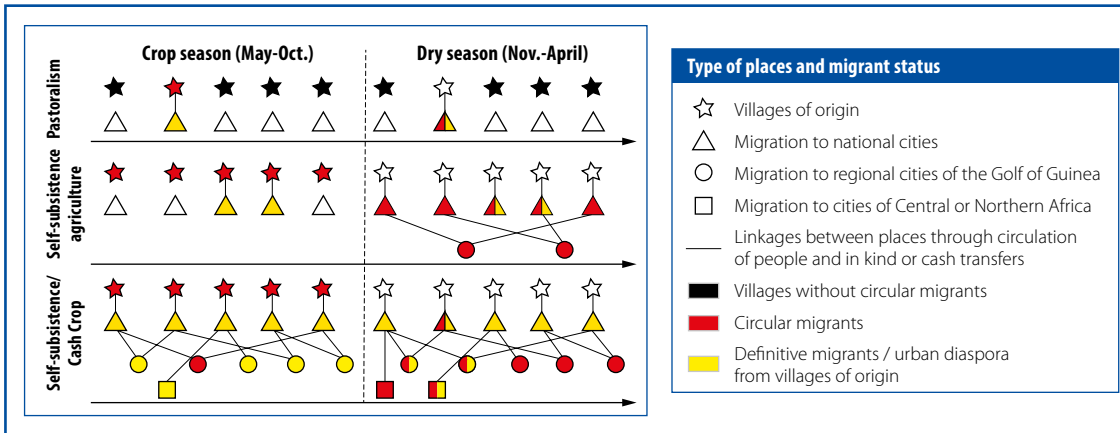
Crop season (May-Oct.)

Dry season (Nov.-April)

Pastoralism

Self-subsistence agriculture

Self-subsistence/ Cash Crop

Type of places and migrant status

Villages of origin

Migration to national cities

Migration to regional cities of the Golf of Guinea

Migration to cities of Central or Northern Africa

Linkages between places through circulation of people and in kind or cash transfers

Villages without circular migrants

Circular migrants

Definitive migrants / urban diaspora from villages of origin